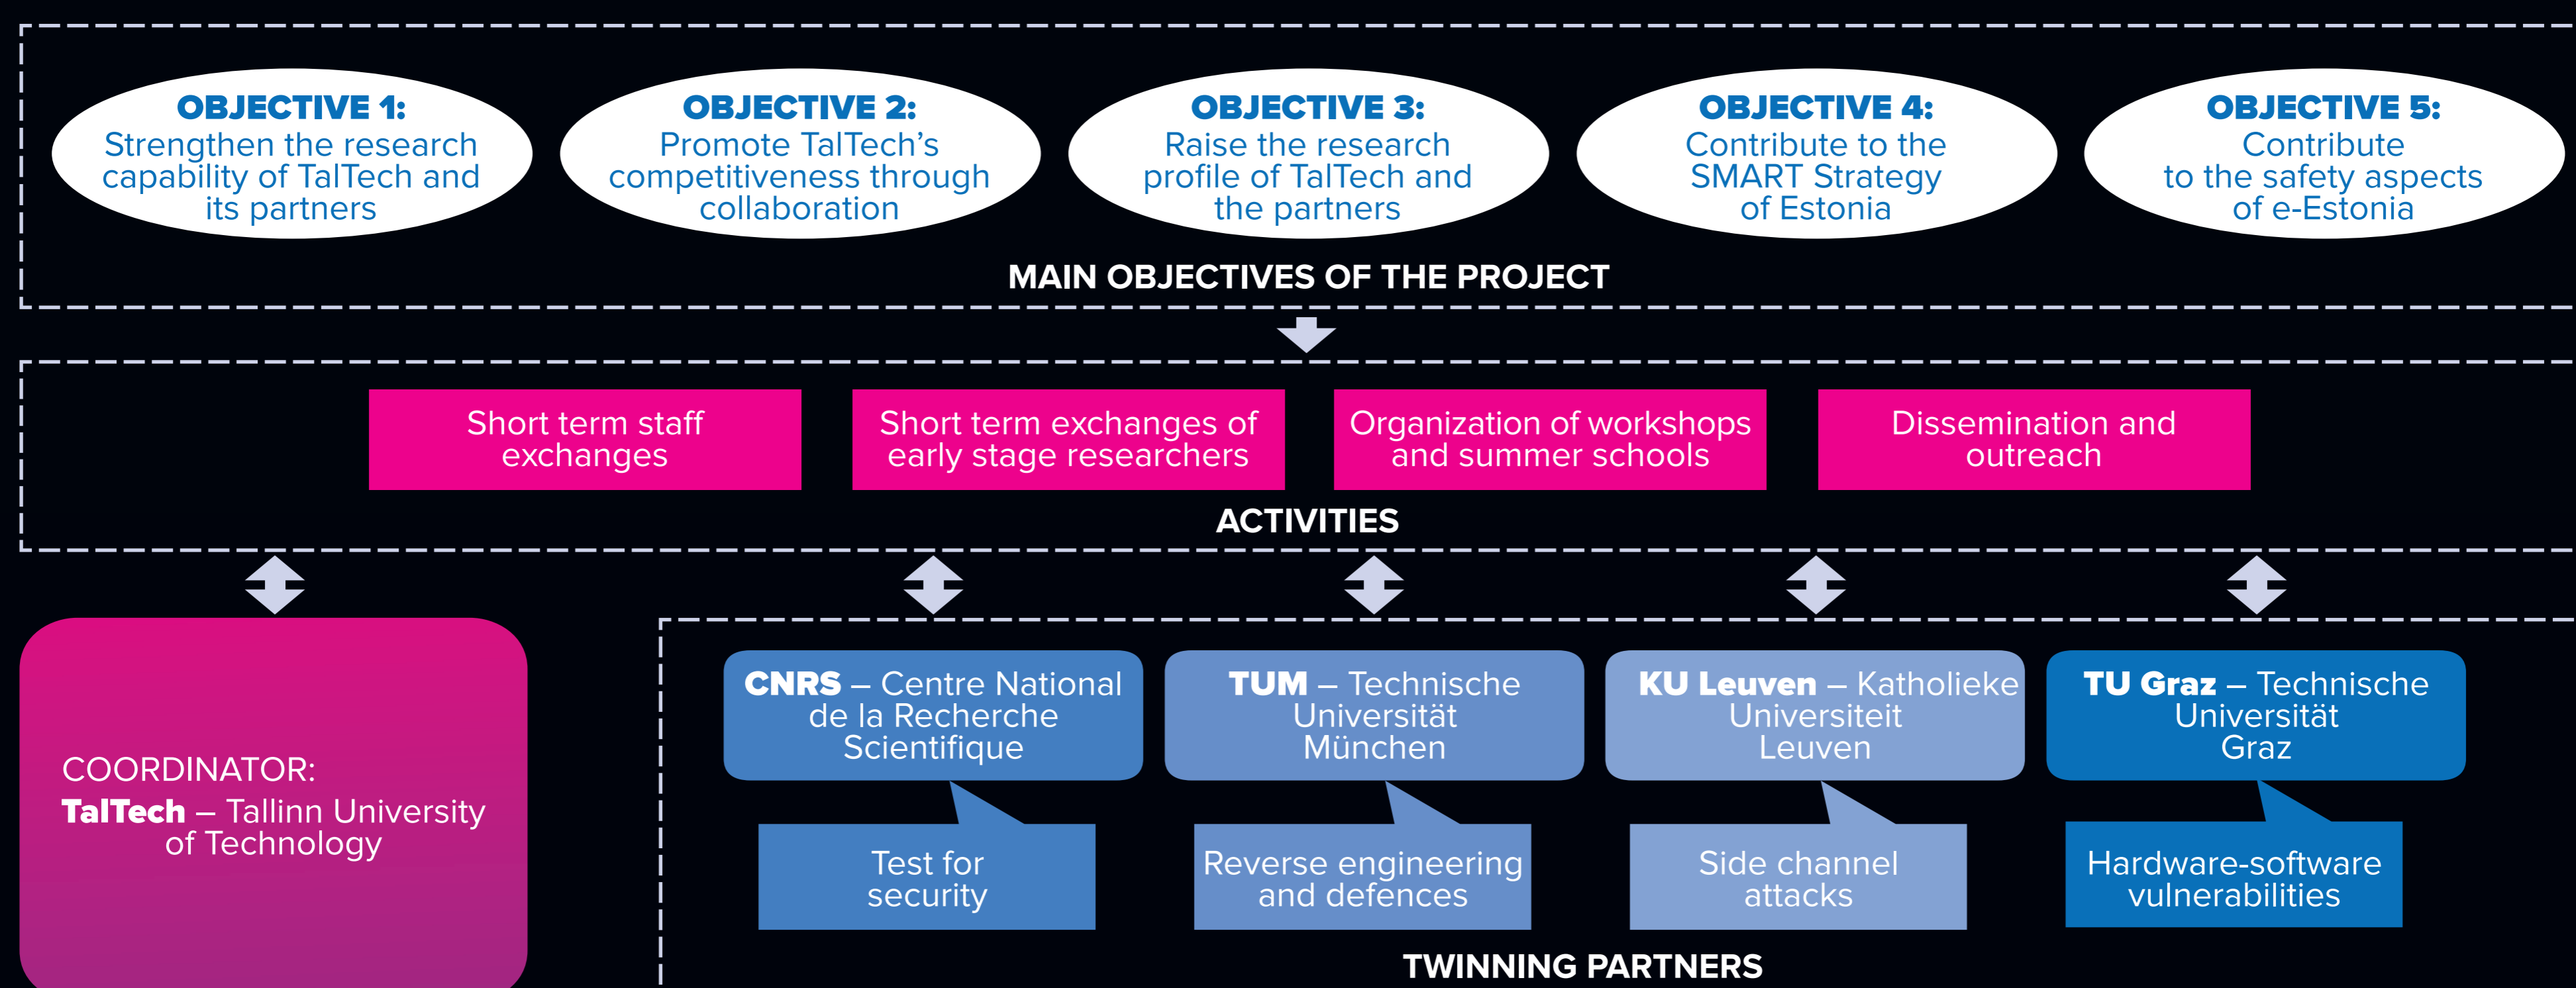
OBJECTIVE 1:
Strengthen the research capability of TalTech and its partners

OBJECTIVE 2:
Promote TalTech's competitiveness through collaboration

OBJECTIVE 3:
Raise the research profile of TalTech and the partners

OBJECTIVE 4:
Contribute to the SMART Strategy of Estonia

OBJECTIVE 5:
Contribute to the safety aspects of e-Estonia

MAIN OBJECTIVES OF THE PROJECT

Short term staff exchanges

Short term exchanges of early stage researchers

Organization of workshops and summer schools

Dissemination and outreach

ACTIVITIES

COORDINATOR:
TalTech – Tallinn University of Technology

CNRS – Centre National de la Recherche Scientifique

TUM – Technische Universität München

KU Leuven – Katholieke Universiteit Leuven

TU Graz – Technische Universität Graz

Test for security

Reverse engineering and defences

Side channel attacks

Hardware-software vulnerabilities

TWINNING PARTNERS